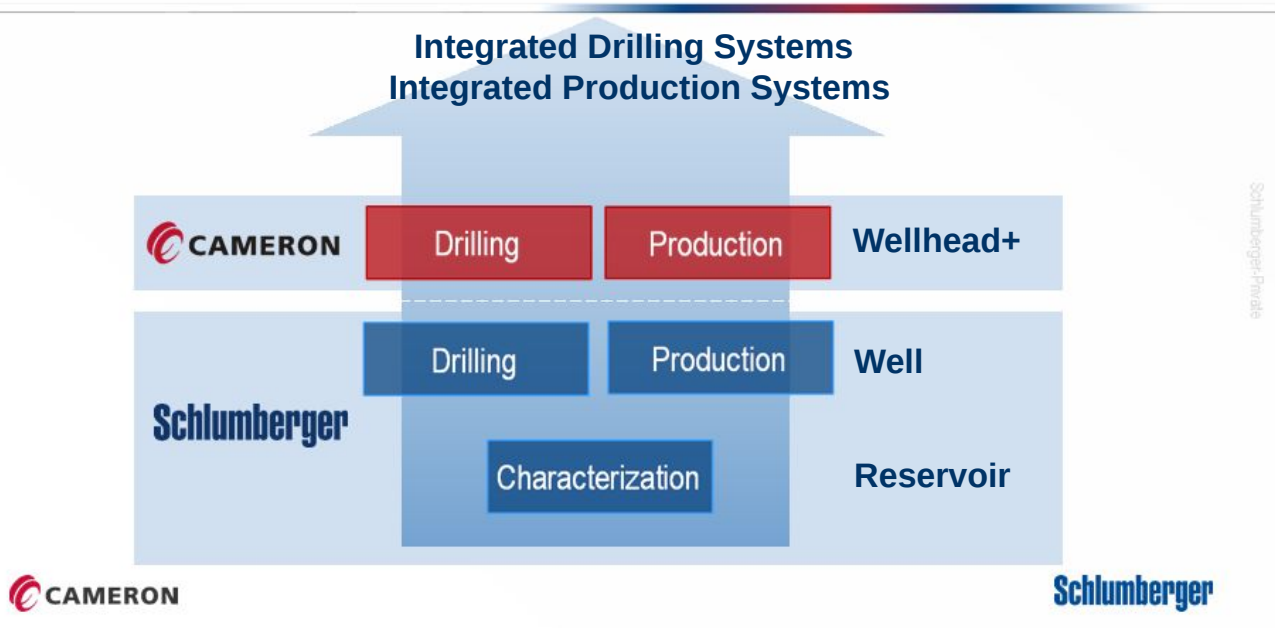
Integrated Drilling Systems
Integrated Production Systems

CAMERON

Drilling

Production

Wellhead+

Drilling

Production

Well

Schlumberger

Characterization

Reservoir

Schlumberger-Private

CAMERON

Schlumberger